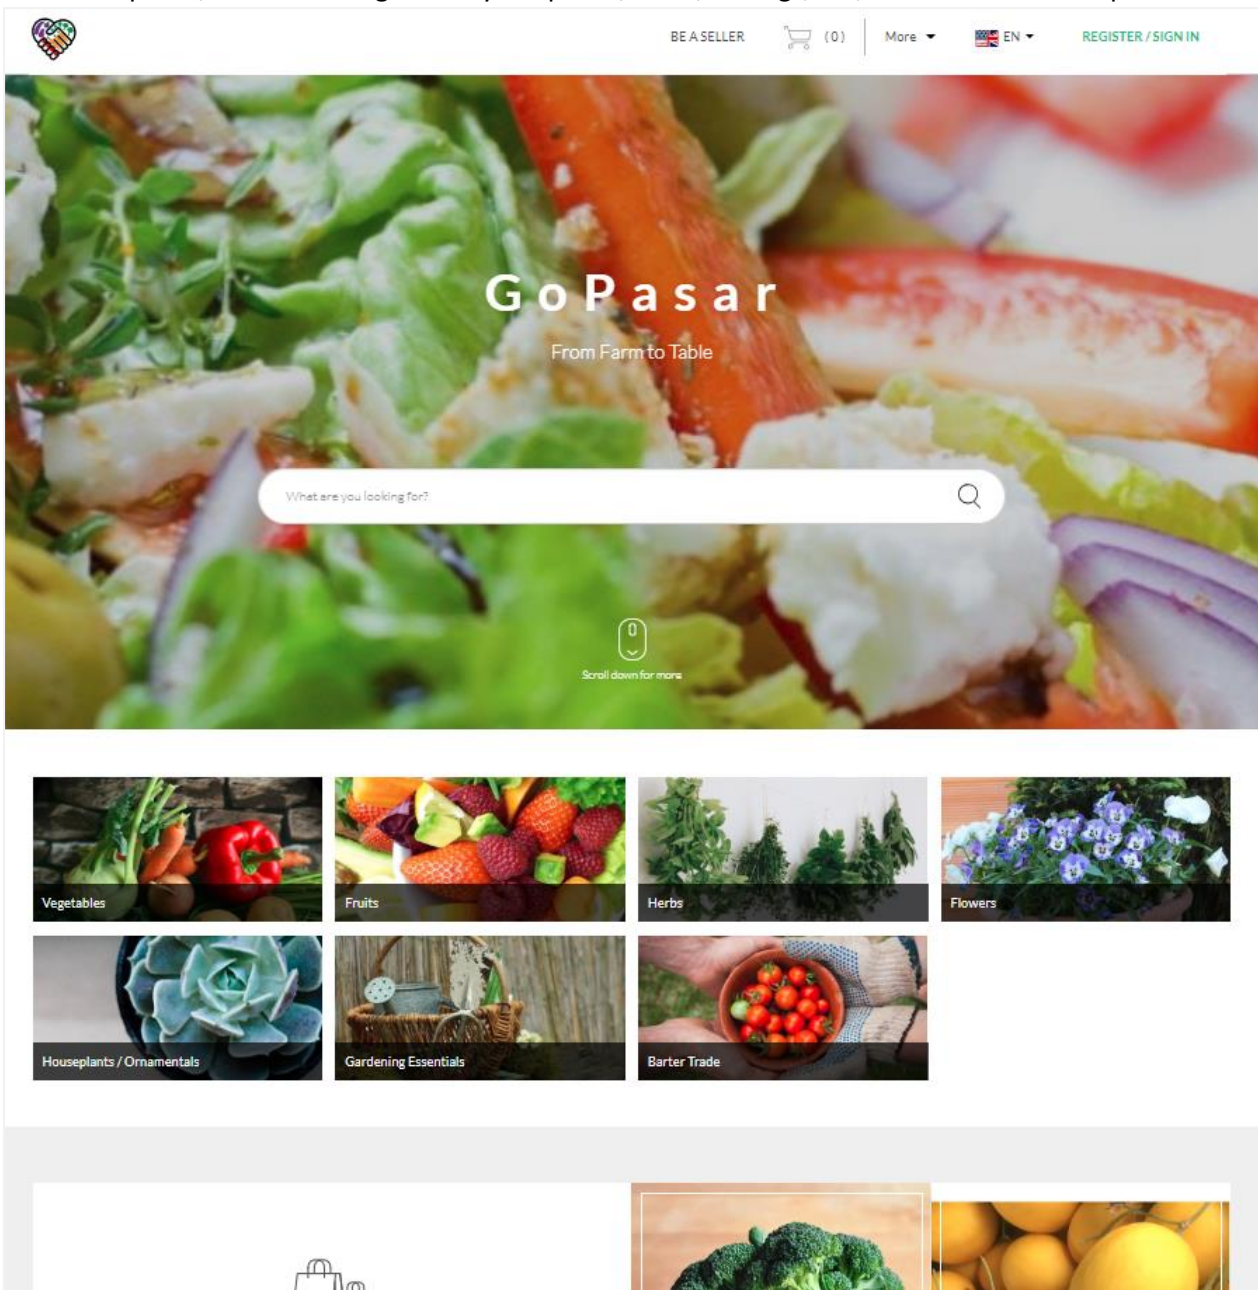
BE A SELLER (0) More EN REGISTER / SIGN IN

GoPasar

From Farm to Table

What are you looking for?

Scroll down for more

Vegetables

Fruits

Herbs

Flowers

Houseplants / Ornamentals

Gardening Essentials

Barter Trade